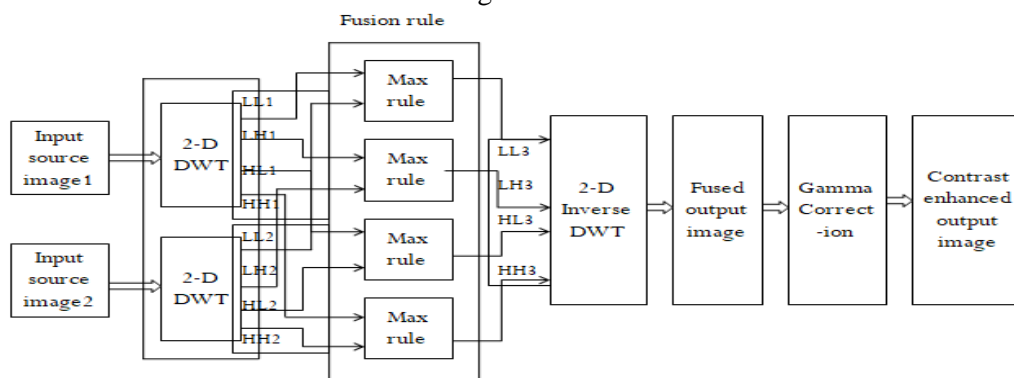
Fusion rule

Input source image1

2-D DWT

LL1
LH1
HL1
HH1

Input source image2

2-D DWT

LL2
LH2
HL2
HH2

Max rule

Max rule

Max rule

Max rule

LL3
LH3
HL3
HH3

2-D Inverse DWT

Fused output image

Gamma Correct -ion

Contrast enhanced output image